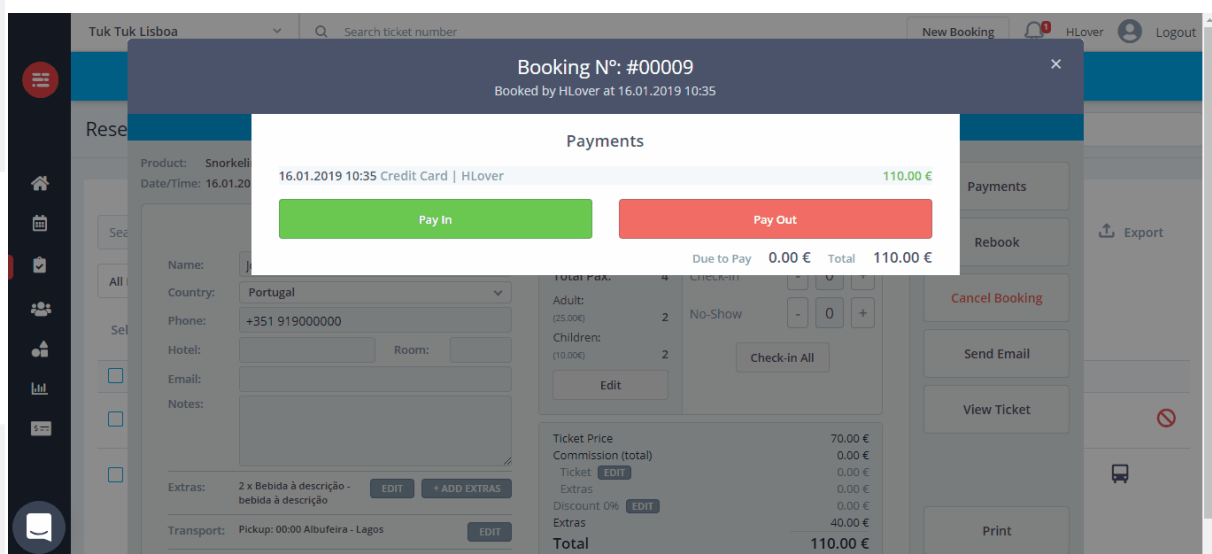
Tuk Tuk Lisboa
Search ticket number
New Booking
1
HLover
Logout

Booking Nº: #00009
Booked by HLover at 16.01.2019 10:35

Payments
16.01.2019 10:35 Credit Card | HLover 110.00 €
Pay In
Pay Out
Due to Pay 0.00 € Total 110.00 €

Rese
Product: Snorkeli
Date/Time: 16.01.20
Sea
All
Sel

Name: J
Country: Portugal
Phone: +351 919000000
Hotel:
Room:
Email:
Notes:
Extras: 2 x Bebida à descrição - bebida à descrição
EDIT
+ ADD EXTRAS
Transport: Pickup: 00:00 Albufeira - Lagos
EDIT

Total Pax: 4
Adult: (25.00€) 2
Children: (10.00€) 2
Edit
Check-in
0
No-Show
-
0
+
Check-in All

Ticket Price 70.00 €
Commission (total) 0.00 €
Ticket EDIT 0.00 €
Extras 0.00 €
Discount 0% EDIT 0.00 €
Extras 40.00 €
Total 110.00 €

Payments
Rebook
Cancel Booking
Send Email
View Ticket
Print
Export